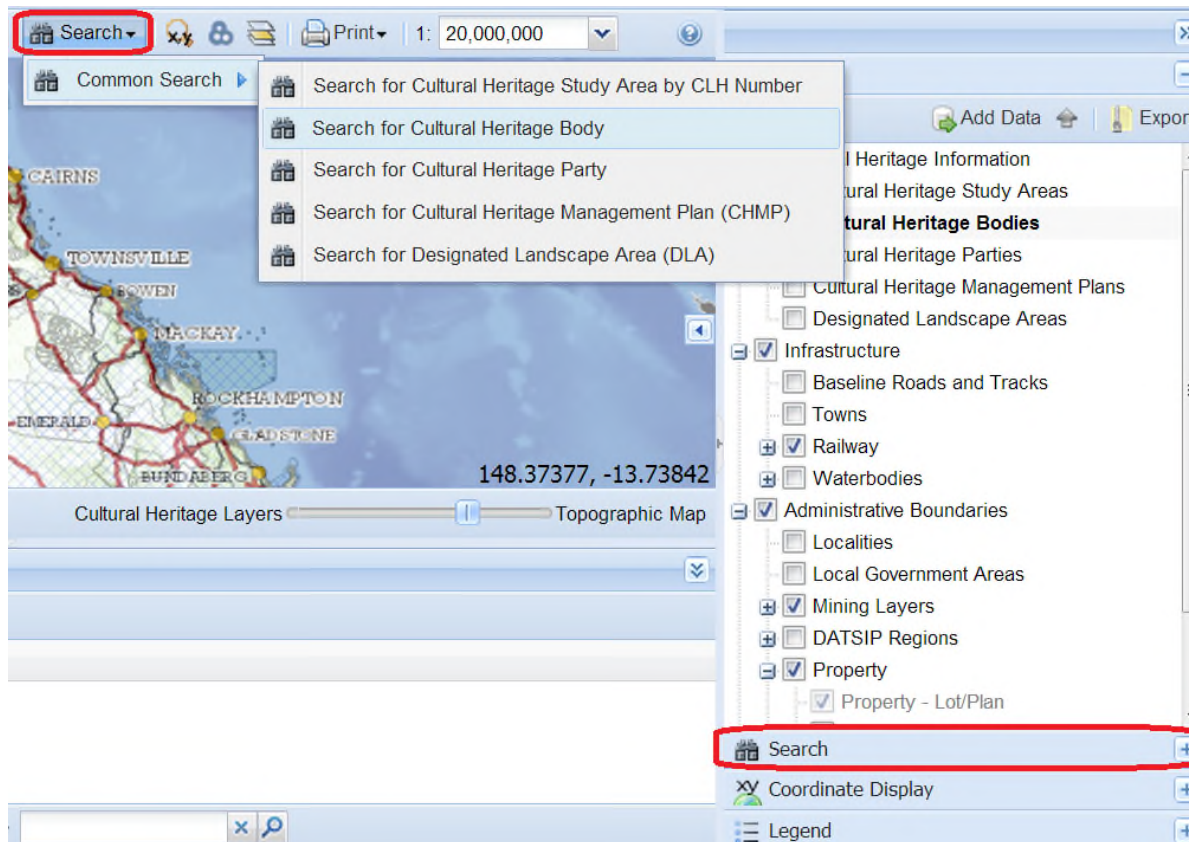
Search▾ Print▾ 1: 20,000,000

Common Search

Search for Cultural Heritage Study Area by CLH Number
Search for Cultural Heritage Body
Search for Cultural Heritage Party
Search for Cultural Heritage Management Plan (CHMP)
Search for Designated Landscape Area (DLA)

CAIRNS
TOWNSVILLE
BOWEN
MACKAY
ROCKHAMPTON
EMERALD
GLADSTONE
BUNDABERG

148.37377, -13.73842

Cultural Heritage Layers Topographic Map

Add Data Expor
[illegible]l Heritage Information
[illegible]ural Heritage Study Areas
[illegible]ultural Heritage Bodies
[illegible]ural Heritage Parties
Cultural Heritage Management Plans
Designated Landscape Areas
Infrastructure
Baseline Roads and Tracks
Towns
Railway
Waterbodies
Administrative Boundaries
Localities
Local Government Areas
Mining Layers
DATSIP Regions
Property
Property - Lot/Plan
Search
Coordinate Display
Legend